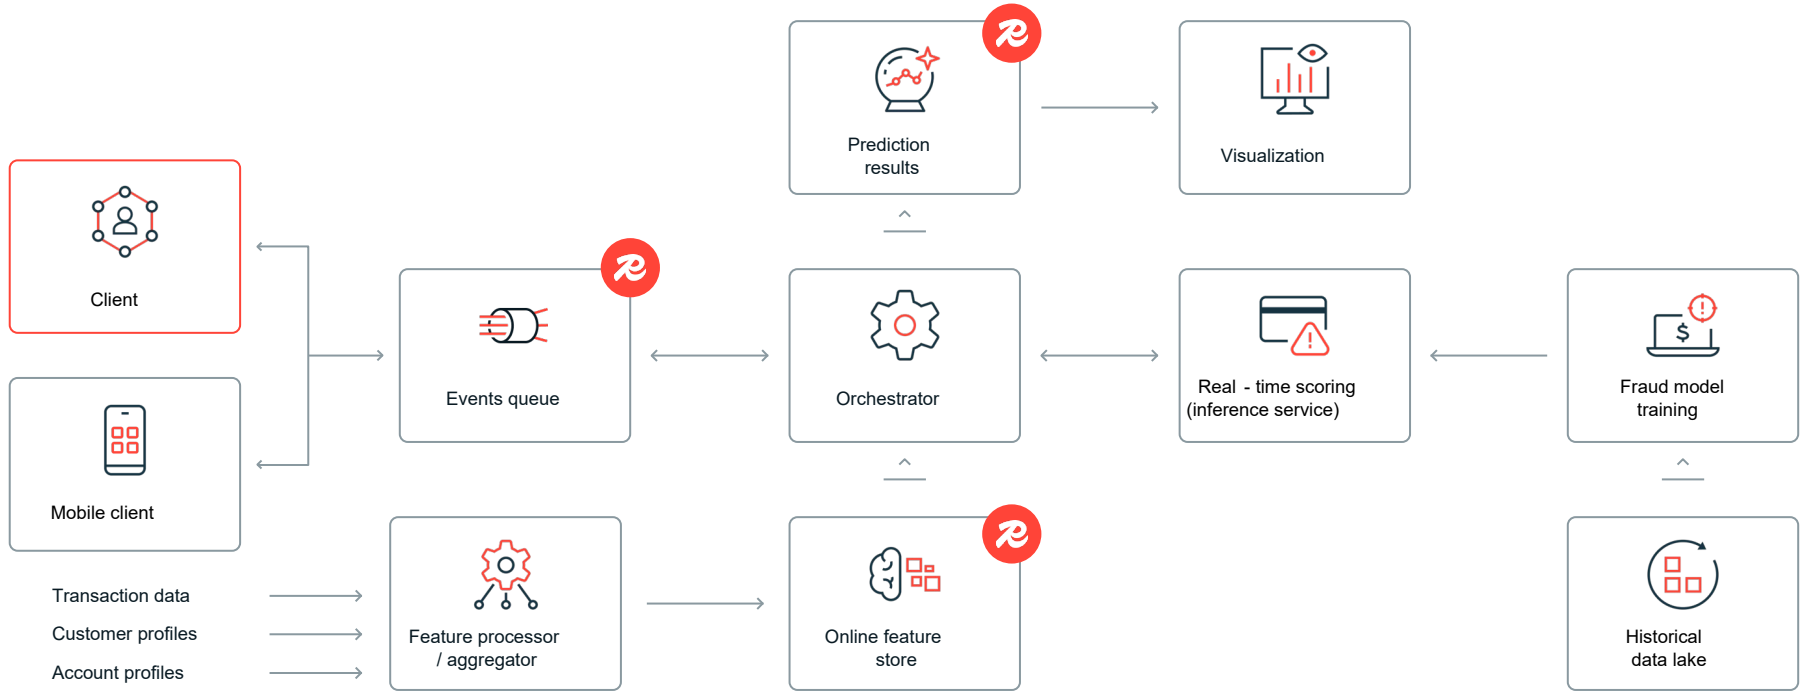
Prediction results

Visualization

Client

Events queue

Orchestrator

Real - time scoring (inference service)

Fraud model training

Mobile client

Transaction data

Customer profiles

Account profiles

Feature processor / aggregator

Online feature store

Historical data lake